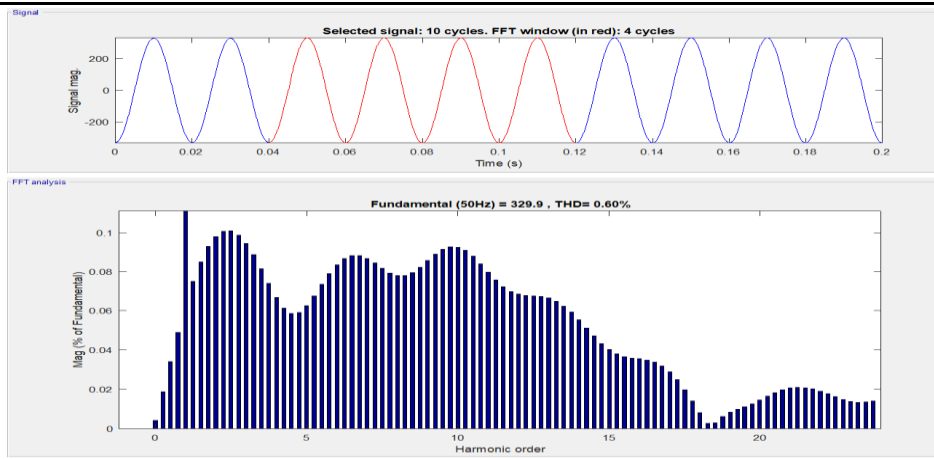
Signal

Selected signal: 10 cycles. FFT window (in red): 4 cycles

Signal mag.

200
0
-200

0 0.02 0.04 0.06 0.08 0.1 0.12 0.14 0.16 0.18 0.2

Time (s)

FFT analysis

Fundamental (50Hz) = 329.9 , THD= 0.60%

Mag (% of Fundamental)

0.1
0.08
0.06
0.04
0.02
0

0 5 10 15 20

Harmonic order